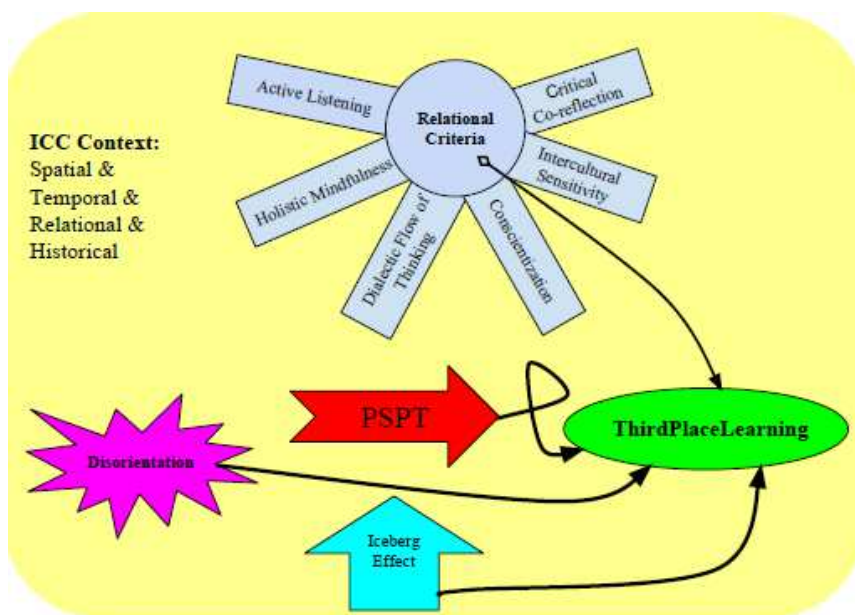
Active Listening

Relational Criteria

Critical Co-reflection

ICC Context:
Spatial &
Temporal &
Relational &
Historical

Holistic Mindfulness

Intercultural Sensitivity

Dialectic Flow of Thinking

Conscientization

PSPT

Disorientation

ThirdPlaceLearning

Iceberg Effect